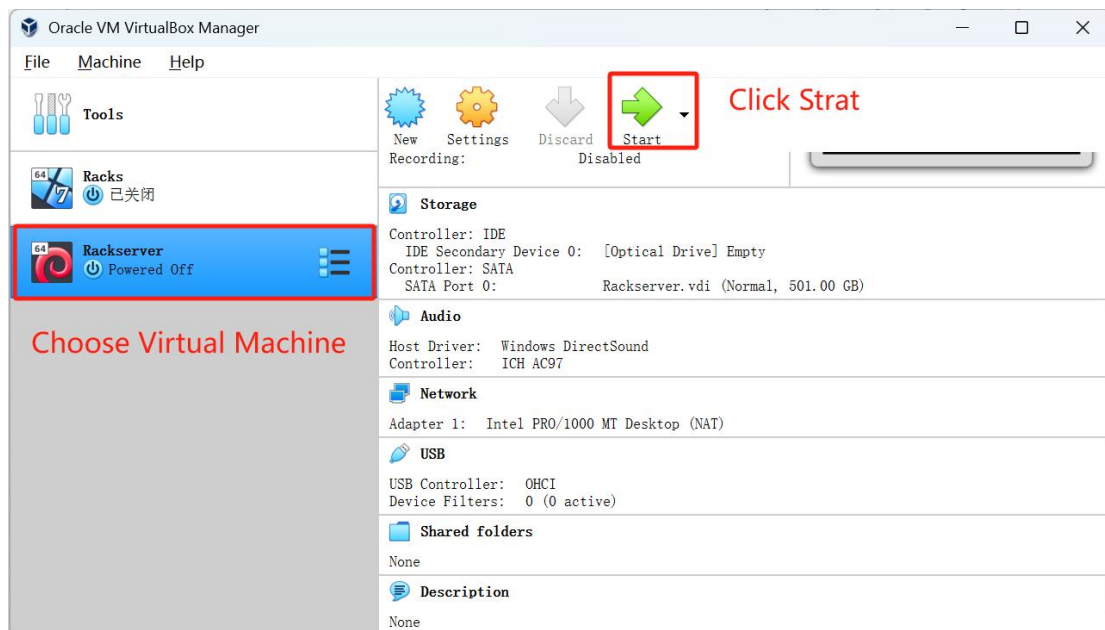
Oracle VM VirtualBox Manager

File Machine Help

Tools

64
7
Racks
已关闭

64
Rackserver
Powered Off

Choose Virtual Machine

New Settings Discard Start

Click Strat

Recording: Disabled

Storage

Controller: IDE
IDE Secondary Device 0: [Optical Drive] Empty
Controller: SATA
SATA Port 0: Rackserver.vdi (Normal, 501.00 GB)

Audio

Host Driver: Windows DirectSound
Controller: ICH AC97

Network

Adapter 1: Intel PRO/1000 MT Desktop (NAT)

USB

USB Controller: OHCI
Device Filters: 0 (0 active)

Shared folders

None

Description

None